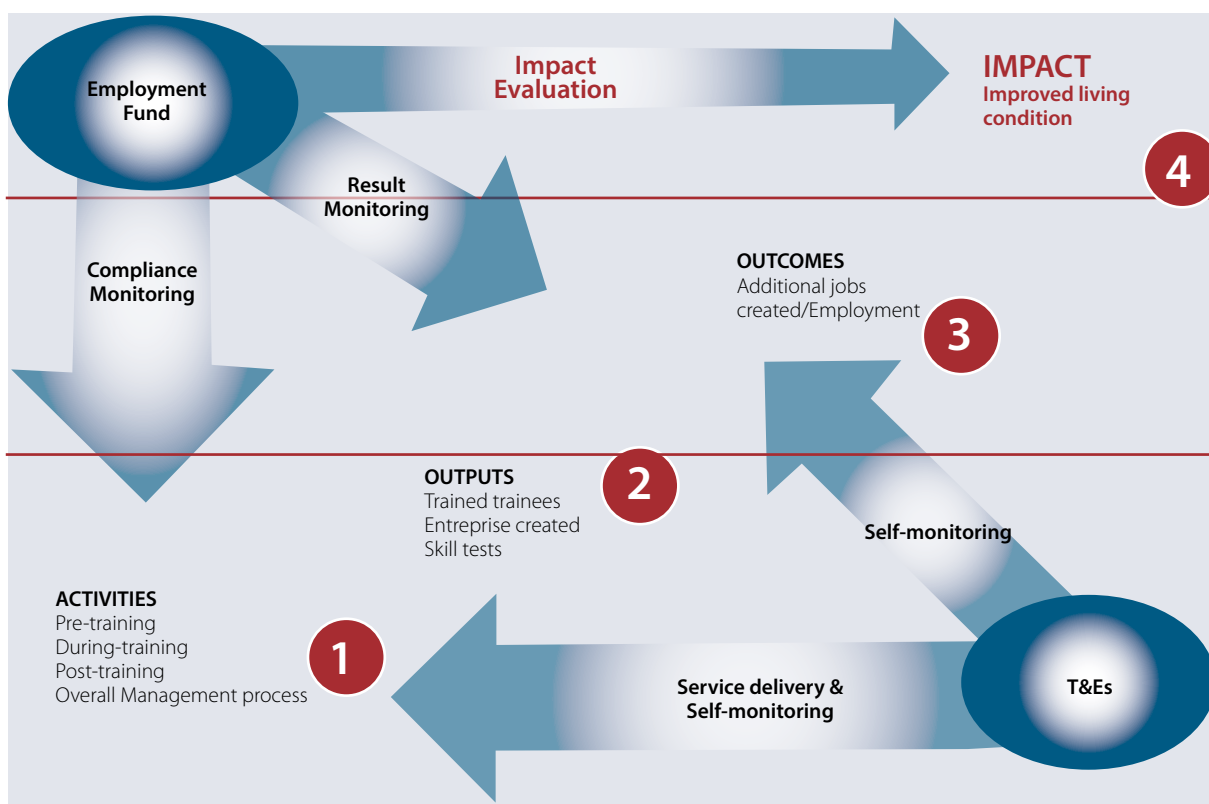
Employment Fund

Impact Evaluation

IMPACT
Improved living condition

4

Result Monitoring

Compliance Monitoring

OUTCOMES
Additional jobs created/Employment

3

OUTPUTS
Trained trainees
Entreprise created
Skill tests

2

Self-monitoring

ACTIVITIES
Pre-training
During-training
Post-training
Overall Management process

1

Service delivery & Self-monitoring

T&Es